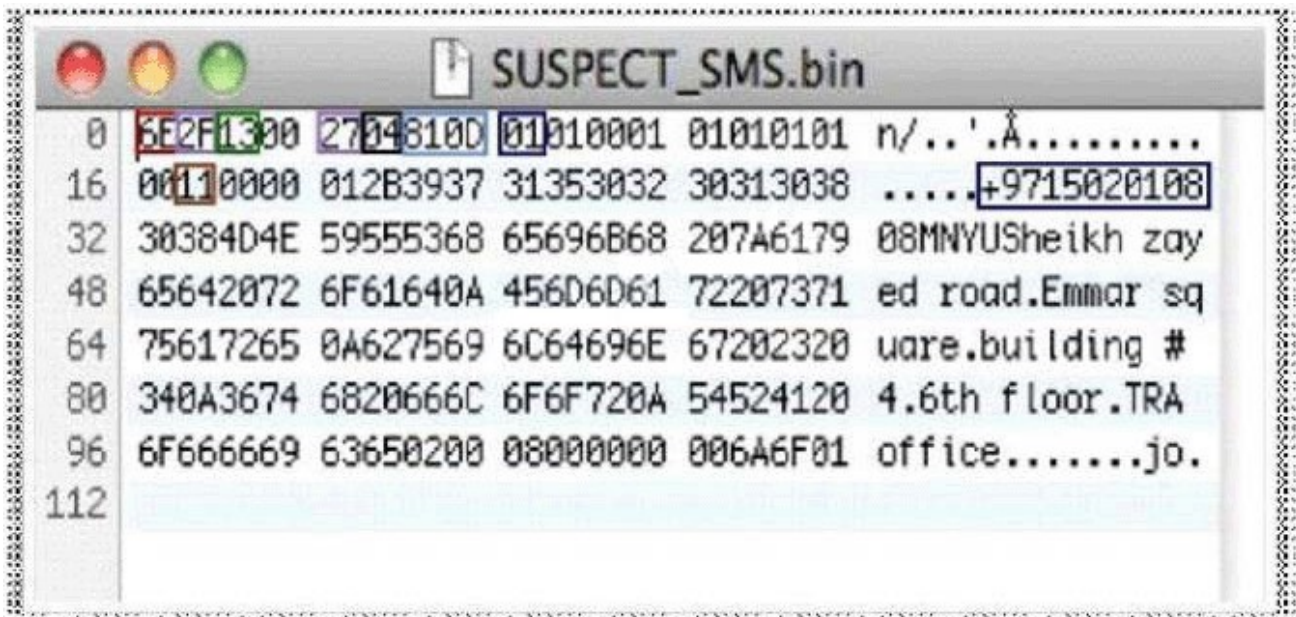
SUSPECT_SMS.bin

| | | | | | |
|---|---|---|---|---|---|
| 0 | 6E2F1300 | 2704810D | 01010001 | 01010101 | n/..'.Å......... |
| 16 | 00110000 | 012B3937 | 31353032 | 30313038 | .....+9715020108 |
| 32 | 30384D4E | 59555368 | 65696B68 | 207A6179 | 08MNYUSheikh zay |
| 48 | 65642072 | 6F61640A | 456D6D61 | 72207371 | ed road.Emmar sq |
| 64 | 75617265 | 0A627569 | 6C64696E | 67202320 | uare.building # |
| 80 | 340A3674 | 6820666C | 6F6F720A | 54524120 | 4.6th floor.TRA |
| 96 | 6F666669 | 63650200 | 08000000 | 006A6F01 | office.......jo. |
| 112 | | | | | |